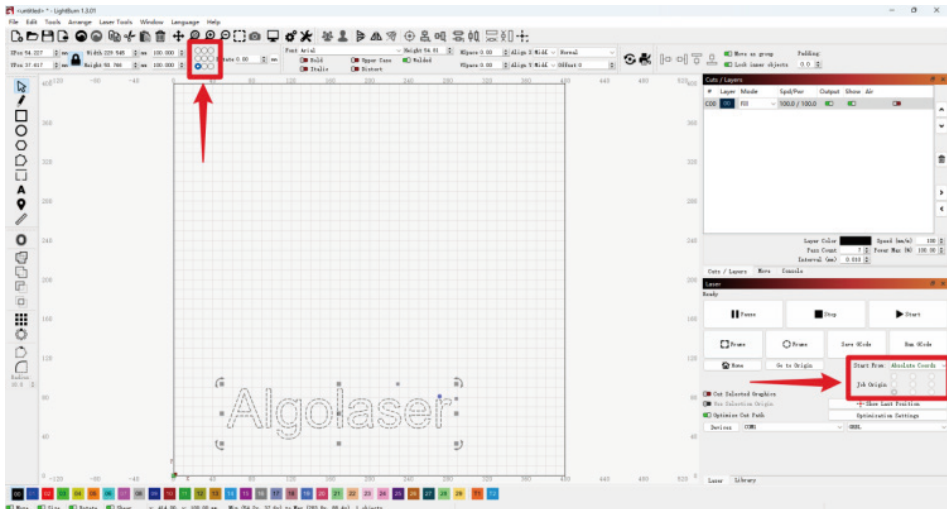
<untitled> - LightBurn 1.3.01

File Edit Tools Arrange Laser Tools Window Language Help

XPos 54.227 mm Width 229.945 mm 100.000 %
YPos 37.617 mm Height 58.764 mm 100.000 %
Rotate 0.00

Font Arial
Height 54.01
HSpace 0.00
Align X Middle
Normal
Bold
Upper Case
Welded
Italic
Distort
VSpace 0.00
Align Y Middle
Offset 0

Move as group
Lock laser objects
Padding 0.0

Cuts / Layers
# Layer Mode Spd/Pwr Output Show Air
C00 00 Fill 100.0 / 100.0

Layer Color
Speed (mm/m) 100
Pass Count 1
Power Max (%) 100.00
Interval (mm) 0.010

Cuts / Layers Move Console

Laser
Ready
Pause
Stop
Start
Frame
Frame
Save GCode
Run GCode
Home
Go to Origin
Start From: Absolute Coords
Job Origin
Cut Selected Graphics
Use Selection Origin
Show Last Position
Optimize Cut Path
Optimization Settings
Devices COM3
GRBL

Laser Library

Algolaser

Radius 10.0